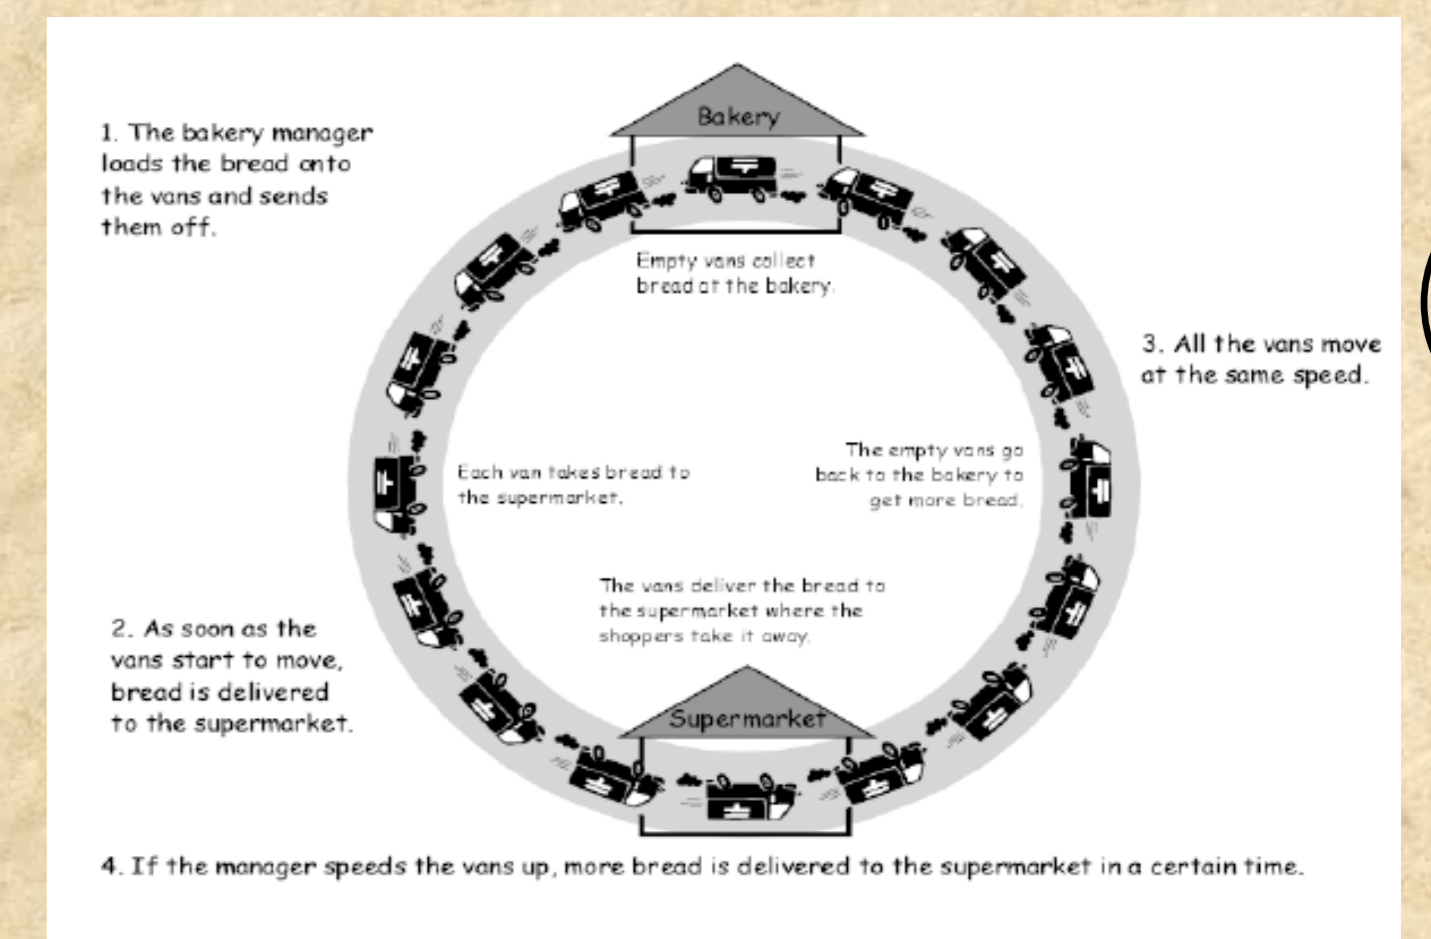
1. The bakery manager loads the bread onto the vans and sends them off.

Bakery

Empty vans collect bread at the bakery.

3. All the vans move at the same speed.

Each van takes bread to the supermarket.

The empty vans go back to the bakery to get more bread.

The vans deliver the bread to the supermarket where the shoppers take it away.

2. As soon as the vans start to move, bread is delivered to the supermarket.

Supermarket

4. If the manager speeds the vans up, more bread is delivered to the supermarket in a certain time.